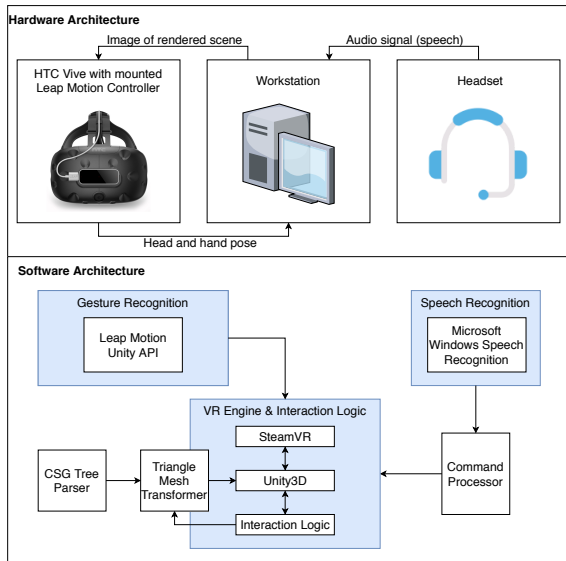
Hardware Architecture

Image of rendered scene

Audio signal (speech)

HTC Vive with mounted Leap Motion Controller

Workstation

Headset

Head and hand pose

Software Architecture

Gesture Recognition

Leap Motion Unity API

Speech Recognition

Microsoft Windows Speech Recognition

VR Engine & Interaction Logic

SteamVR

CSG Tree Parser

Triangle Mesh Transformer

Unity3D

Command Processor

Interaction Logic